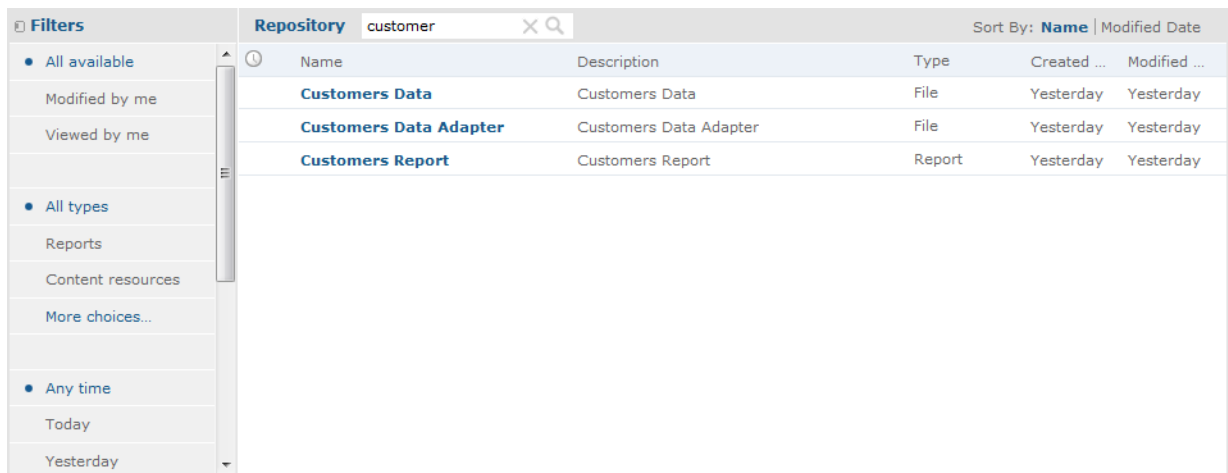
Filters

All available
Modified by me
Viewed by me

All types
Reports
Content resources
More choices...

Any time
Today
Yesterday

Repository customer

Sort By: Name | Modified Date

| Name | Description | Type | Created ... | Modified ... |
|---|---|---|---|---|
| Customers Data | Customers Data | File | Yesterday | Yesterday |
| Customers Data Adapter | Customers Data Adapter | File | Yesterday | Yesterday |
| Customers Report | Customers Report | Report | Yesterday | Yesterday |